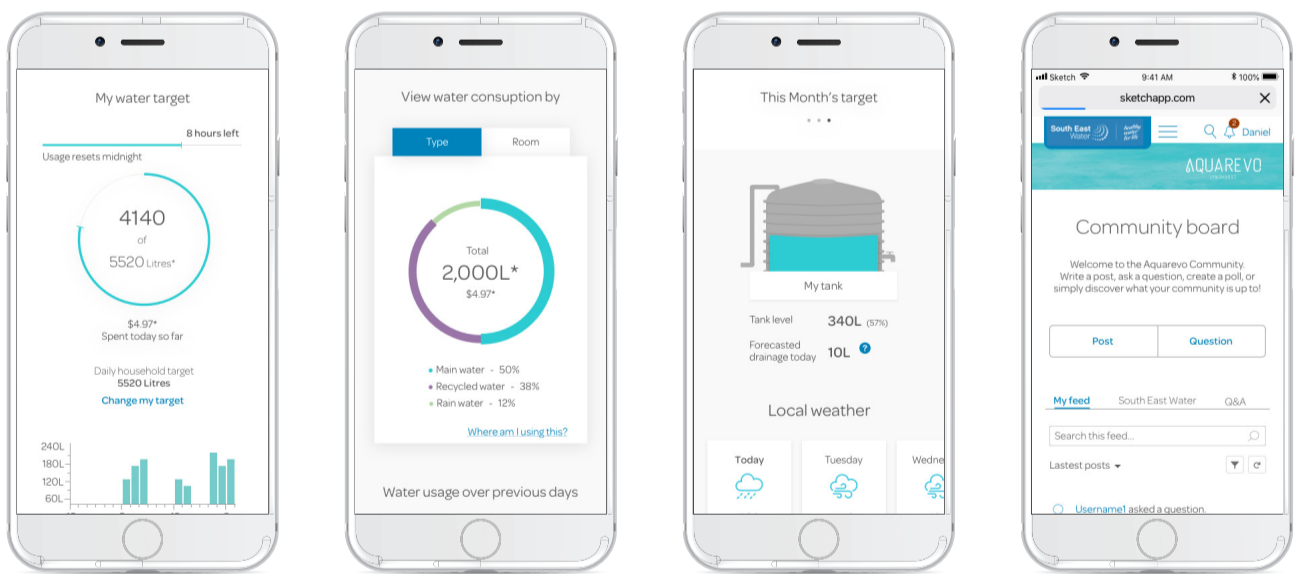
My water target

8 hours left

Usage resets midnight

4140
of
5520 Litres*

$4.97*
Spent today so far

Daily household target
5520 Litres
Change my target

240L
180L
120L
60L

View water consuption by

Type
Room

Total
2,000L*
$4.97*

Main water - 50%
Recycled water - 38%
Rain water - 12%

Where am I using this?

Water usage over previous days

This Month's target

My tank

Tank level 340L (57%)
Forecasted drainage today 10L ?

Local weather

Today
Tuesday
Wedne

Sketch 9:41 AM 100%
sketchapp.com

South East Water
Daniel

AQUAREVO

Community board

Welcome to the Aquarevo Community. Write a post, ask a question, create a poll, or simply discover what your community is up to!

Post
Question

My feed
South East Water
Q&A

Search this feed...

Lastest posts

Username1 asked a question.